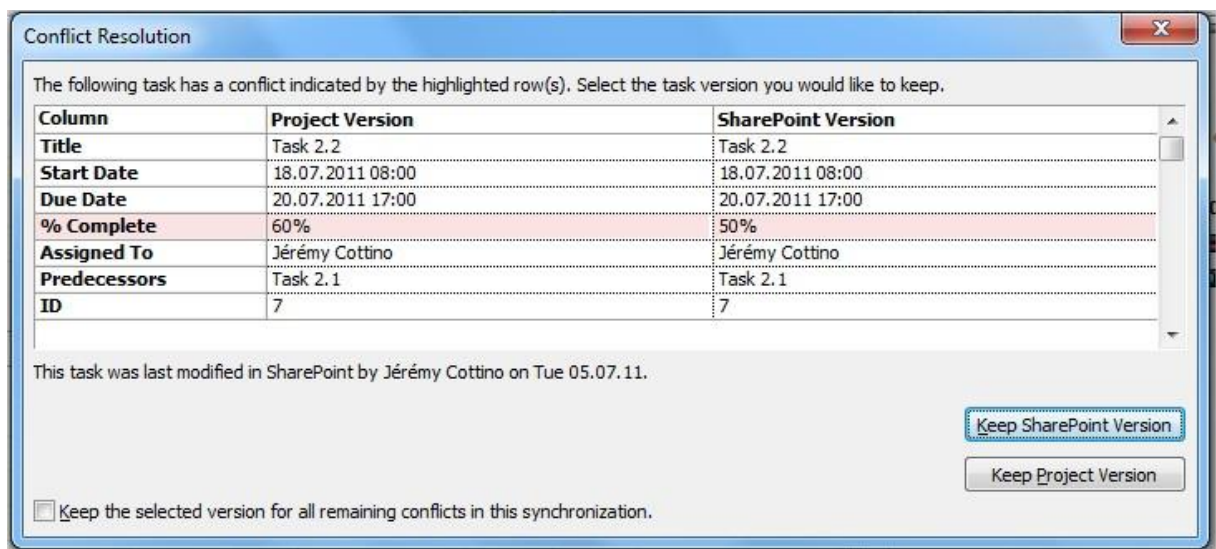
Conflict Resolution

The following task has a conflict indicated by the highlighted row(s). Select the task version you would like to keep.

| Column | Project Version | SharePoint Version |
|---|---|---|
| Title | Task 2.2 | Task 2.2 |
| Start Date | 18.07.2011 08:00 | 18.07.2011 08:00 |
| Due Date | 20.07.2011 17:00 | 20.07.2011 17:00 |
| % Complete | 60% | 50% |
| Assigned To | Jérémy Cottino | Jérémy Cottino |
| Predecessors | Task 2.1 | Task 2.1 |
| ID | 7 | 7 |

This task was last modified in SharePoint by Jérémy Cottino on Tue 05.07.11.

Keep SharePoint Version

Keep Project Version

Keep the selected version for all remaining conflicts in this synchronization.